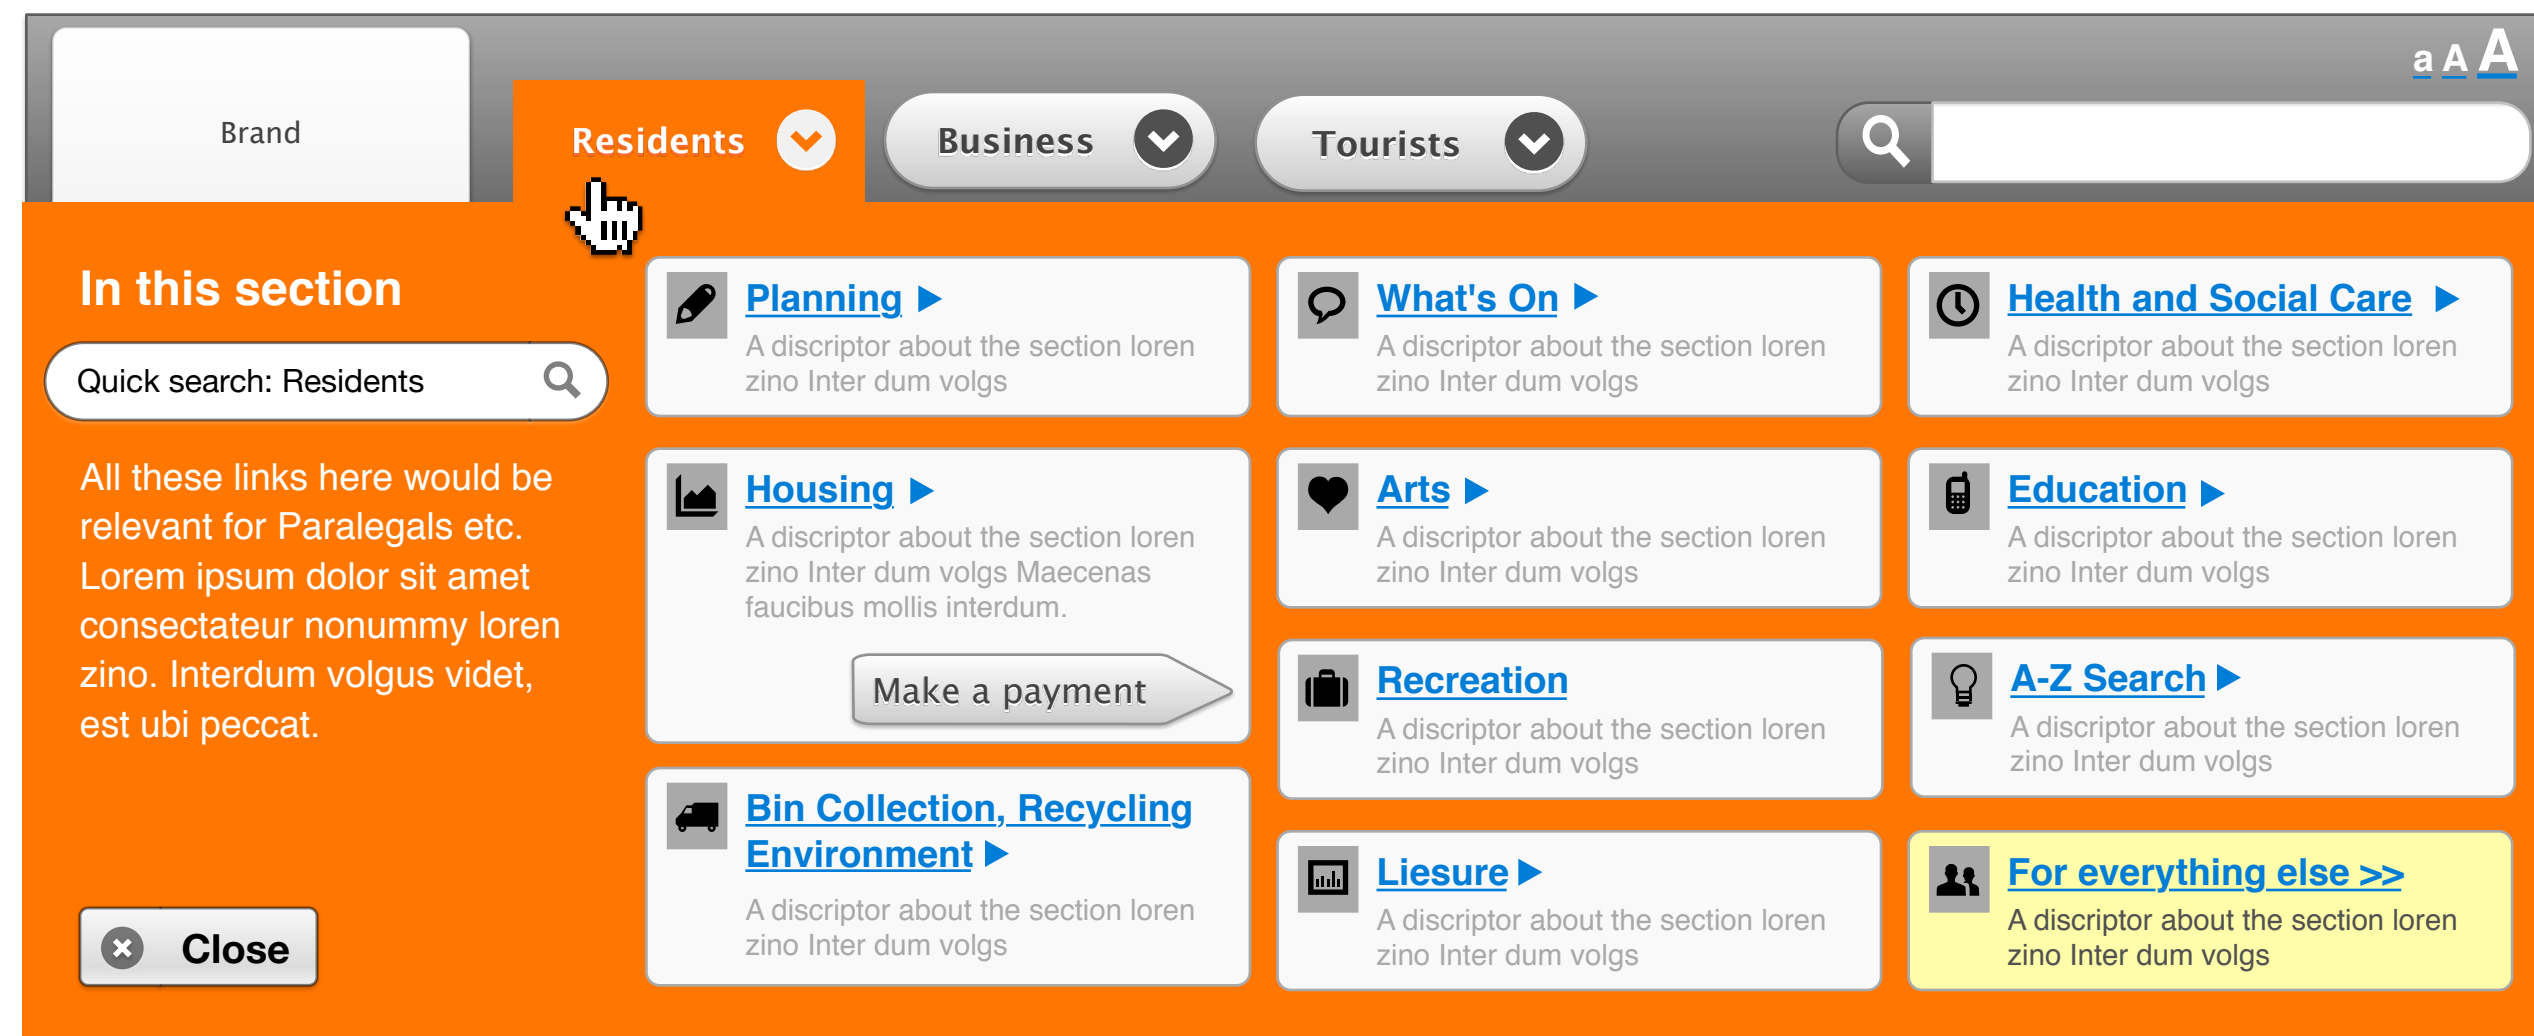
Brand

Residents

Business

Tourists

a A A

In this section

Quick search: Residents

All these links here would be relevant for Paralegals etc. Lorem ipsum dolor sit amet consectateur nonummy loren zino. Interdum volgus videt, est ubi peccat.

Close

Planning ▶
A descriptor about the section loren zino Inter dum volgs

Housing ▶
A descriptor about the section loren zino Inter dum volgs Maecenas faucibus mollis interdum.

Make a payment

Bin Collection, Recycling Environment ▶
A descriptor about the section loren zino Inter dum volgs

What's On ▶
A descriptor about the section loren zino Inter dum volgs

Arts ▶
A descriptor about the section loren zino Inter dum volgs

Recreation
A descriptor about the section loren zino Inter dum volgs

Liesure ▶
A descriptor about the section loren zino Inter dum volgs

Health and Social Care ▶
A descriptor about the section loren zino Inter dum volgs

Education ▶
A descriptor about the section loren zino Inter dum volgs

A-Z Search ▶
A descriptor about the section loren zino Inter dum volgs

For everything else >>
A descriptor about the section loren zino Inter dum volgs